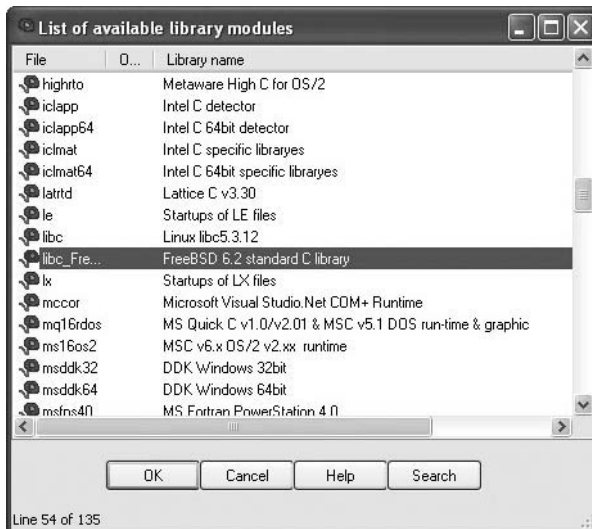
List of available library modules

| File | O... | Library name |
|---|---|---|
| highrto | | Metaware High C for OS/2 |
| iclapp | | Intel C detector |
| iclapp64 | | Intel C 64bit detector |
| iclmat | | Intel C specific libraryes |
| iclmat64 | | Intel C 64bit specific libraryes |
| latrtd | | Lattice C v3.30 |
| le | | Startups of LE files |
| libc | | Linux libc5.3.12 |
| libc_Fre... | | FreeBSD 6.2 standard C library |
| lx | | Startups of LX files |
| mccor | | Microsoft Visual Studio.Net COM+ Runtime |
| mq16rdos | | MS Quick C v1.0/v2.01 & MSC v5.1 DOS run-time & graphic |
| ms16os2 | | MSC v6.x OS/2 v2.xx runtime |
| msddk32 | | DDK Windows 32bit |
| msddk64 | | DDK Windows 64bit |
| msfps40 | | MS Fortran PowerStation 4.0 |

OK Cancel Help Search

Line 54 of 135